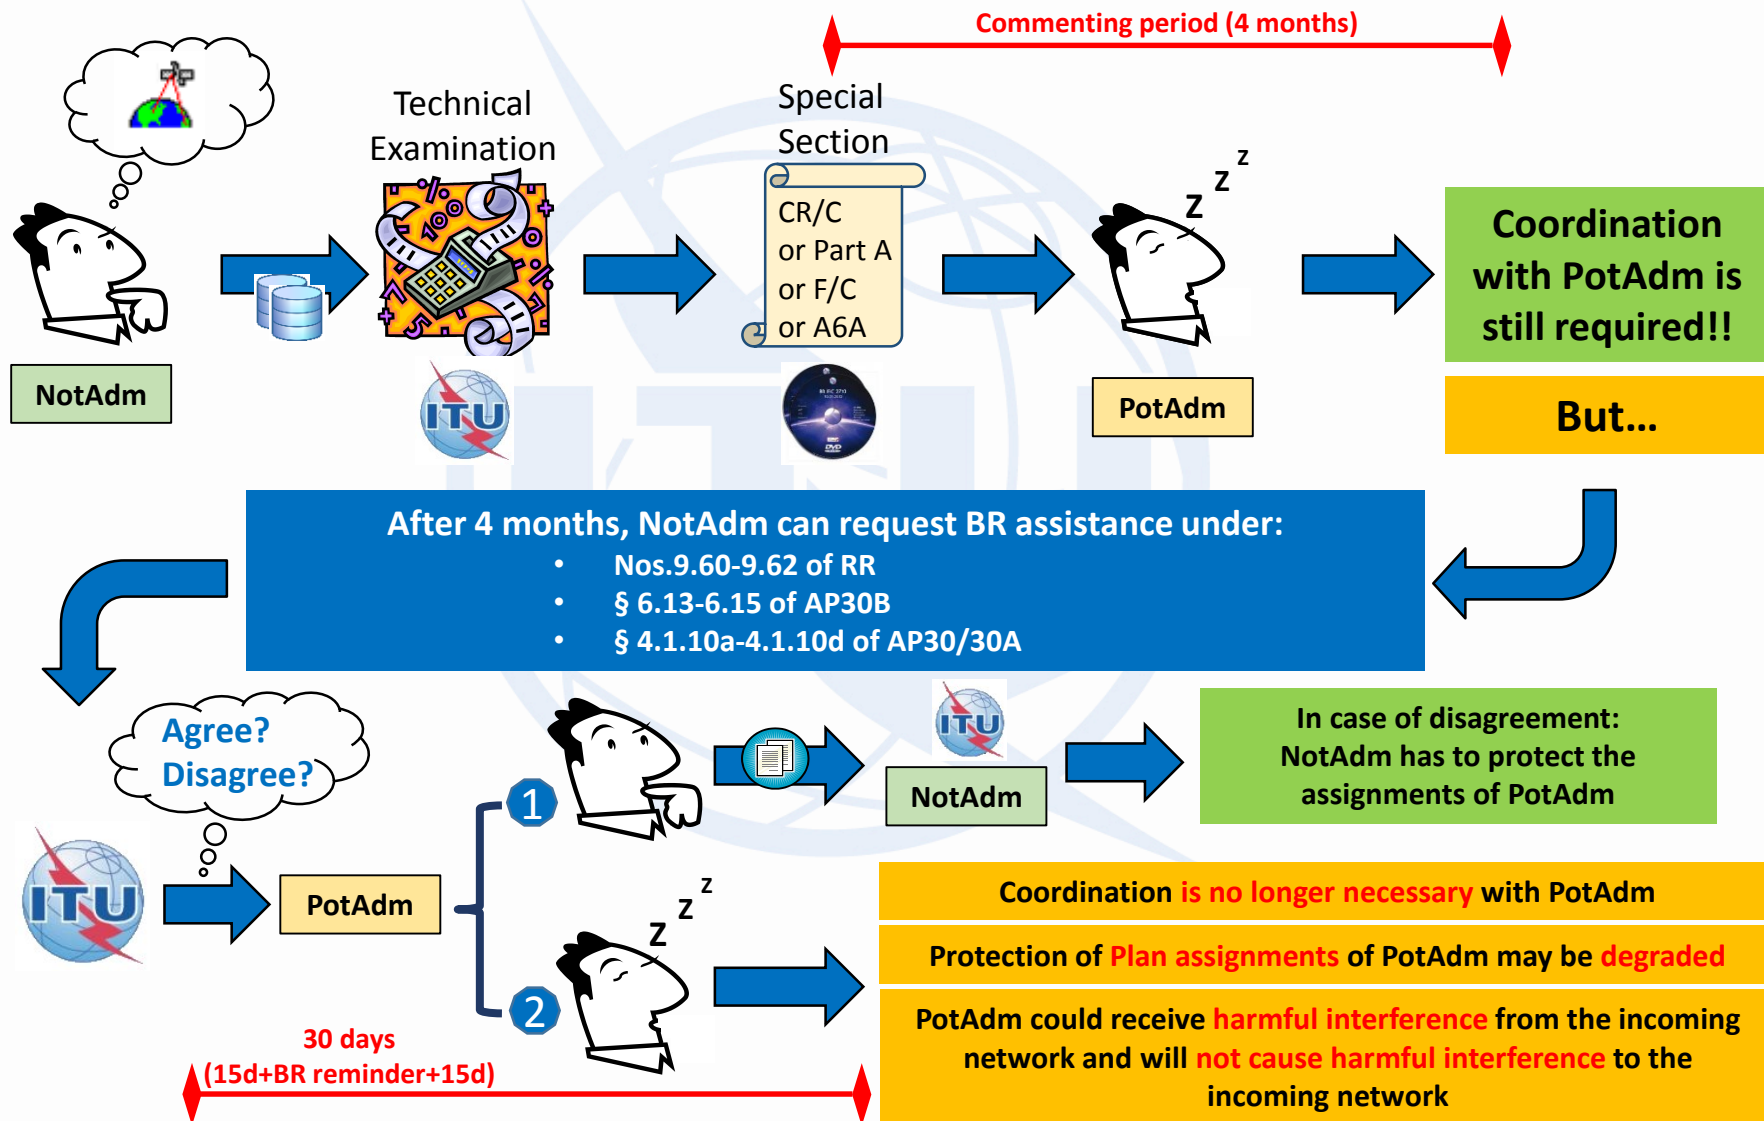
Commenting period (4 months)

NotAdm

Technical Examination

ITU

Special Section

CR/C or Part A or F/C or A6A

z z Z

PotAdm

Coordination with PotAdm is still required!!

But…

After 4 months, NotAdm can request BR assistance under:
• Nos.9.60-9.62 of RR
• § 6.13-6.15 of AP30B
• § 4.1.10a-4.1.10d of AP30/30A

Agree? Disagree?

ITU

PotAdm

1

ITU

NotAdm

In case of disagreement: NotAdm has to protect the assignments of PotAdm

z z Z

2

Coordination is no longer necessary with PotAdm

Protection of Plan assignments of PotAdm may be degraded

PotAdm could receive harmful interference from the incoming network and will not cause harmful interference to the incoming network

30 days (15d+BR reminder+15d)